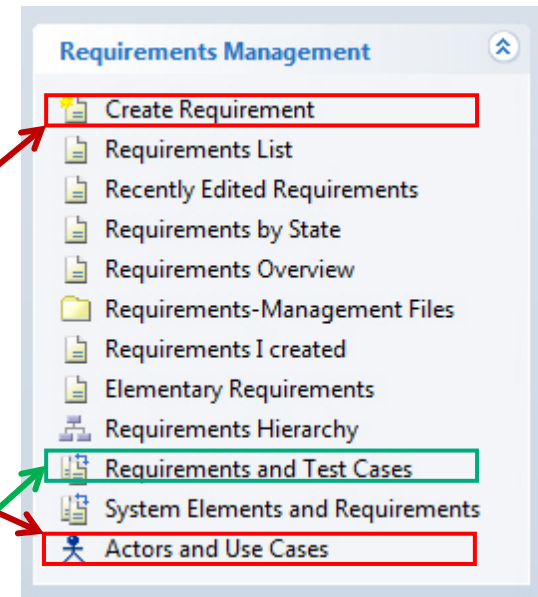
Requirements Management

Create Requirement
Requirements List
Recently Edited Requirements
Requirements by State
Requirements Overview
Requirements-Management Files
Requirements I created
Elementary Requirements
Requirements Hierarchy
Requirements and Test Cases
System Elements and Requirements
Actors and Use Cases